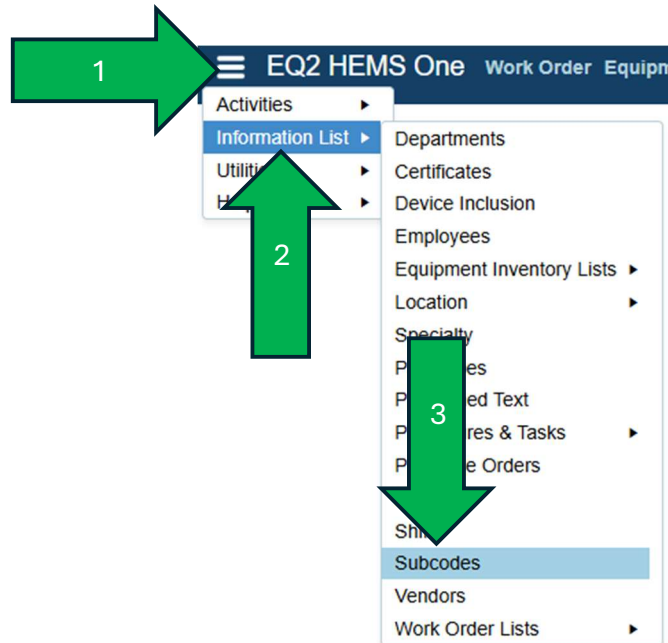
1

EQ2 HEMS One Work Order Equipn

Activities
Information List
Utiliti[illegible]
H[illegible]

2

Departments
Certificates
Device Inclusion
Employees
Equipment Inventory Lists
Location
Specialty
P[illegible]es
P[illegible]ed Text
P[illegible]res & Tasks
P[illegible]e Orders

3

Shi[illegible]
Subcodes
Vendors
Work Order Lists